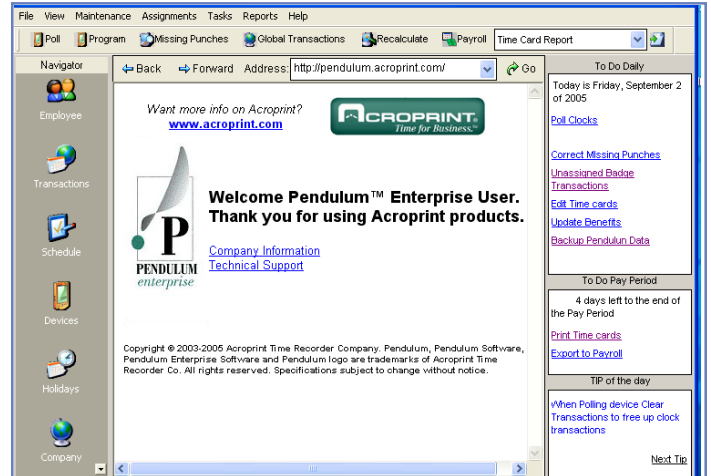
File View Maintenance Assignments Tasks Reports Help

Poll Program Missing Punches Global Transactions Recalculate Payroll Time Card Report

Navigator

Employee

Transactions

Schedule

Devices

Holidays

Company

Back Forward Address: http://pendulum.acroprint.com/ Go

Want more info on Acroprint?
www.acroprint.com

ACROPRINT
Time for Business.

P
PENDULUM
enterprise

Welcome Pendulum™ Enterprise User.
Thank you for using Acroprint products.

Company Information
Technical Support

Copyright © 2003-2005 Acroprint Time Recorder Company. Pendulum, Pendulum Software, Pendulum Enterprise Software and Pendulum logo are trademarks of Acroprint Time Recorder Co. All rights reserved. Specifications subject to change without notice.

To Do Daily

Today is Friday, September 2 of 2005

Poll Clocks

Correct Missing Punches

Unassigned Badge Transactions

Edit Time cards

Update Benefits

Backup Pendulun Data

To Do Pay Period

4 days left to the end of the Pay Period

Print Time cards

Export to Payroll

TIP of the day

When Polling device Clear Transactions to free up clock transactions

Next Tip